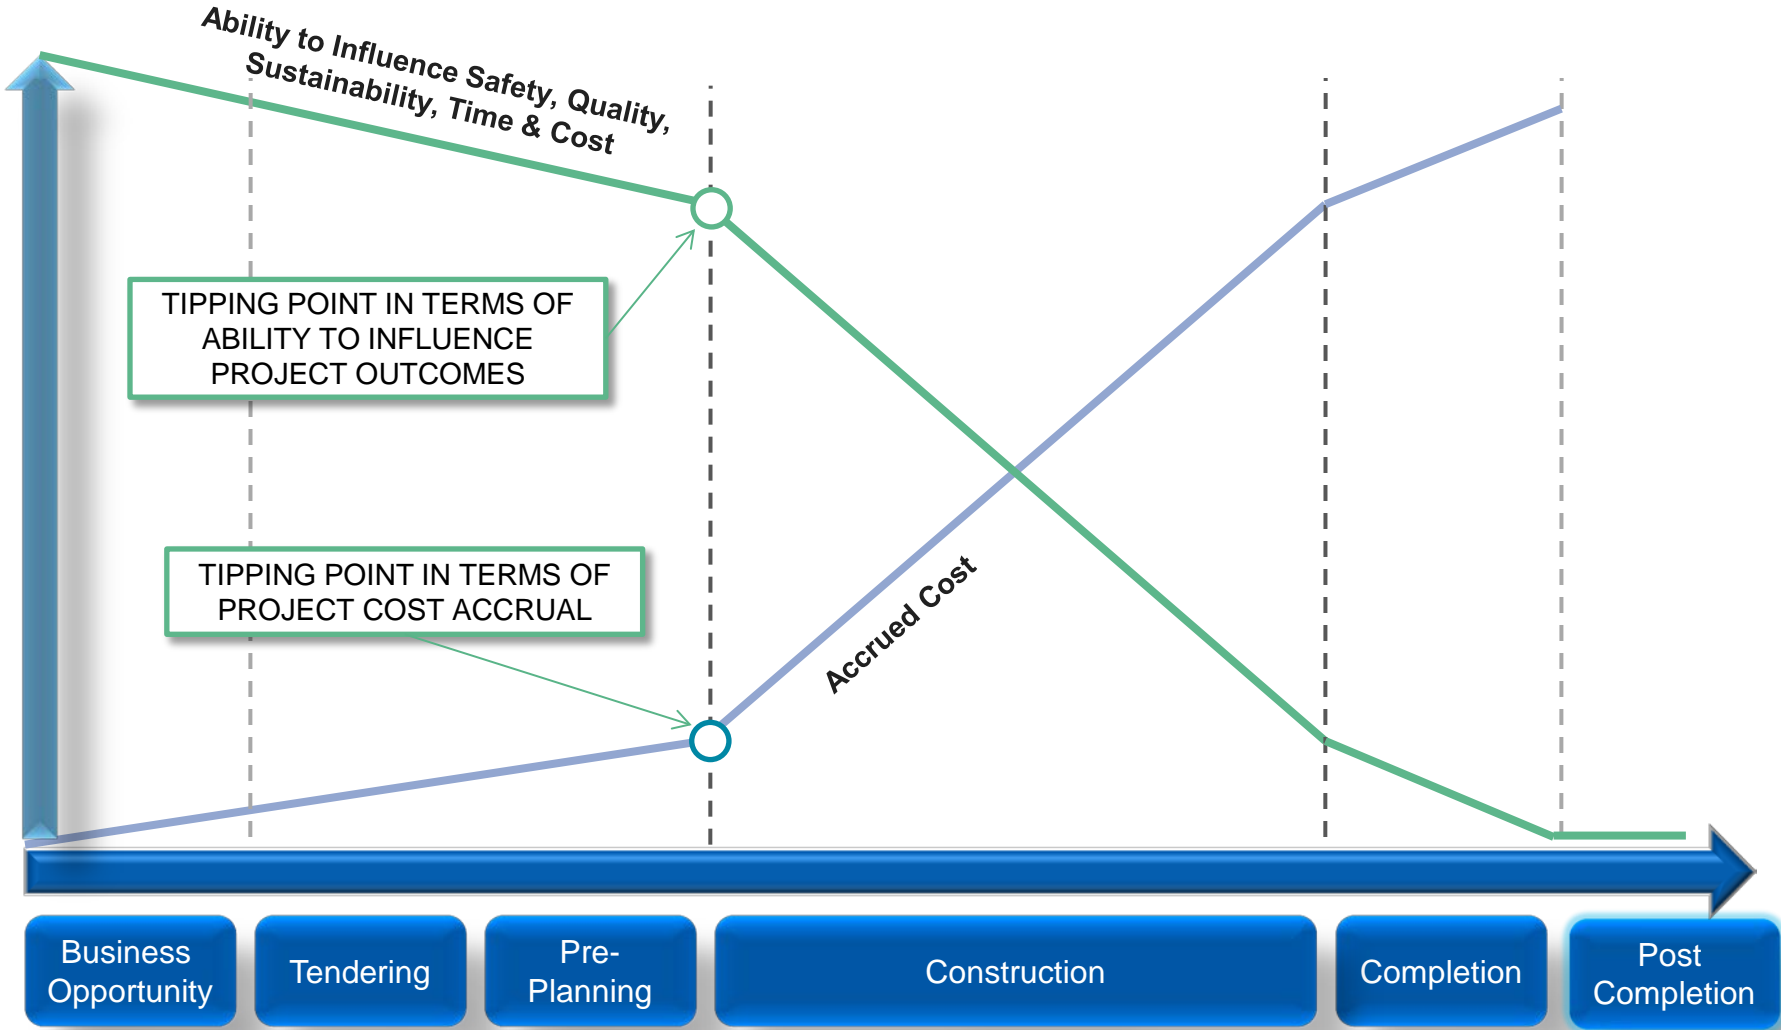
Ability to Influence Safety, Quality, Sustainability, Time & Cost

TIPPING POINT IN TERMS OF ABILITY TO INFLUENCE PROJECT OUTCOMES

TIPPING POINT IN TERMS OF PROJECT COST ACCRUAL

Accrued Cost

Business Opportunity

Tendering

Pre-Planning

Construction

Completion

Post Completion